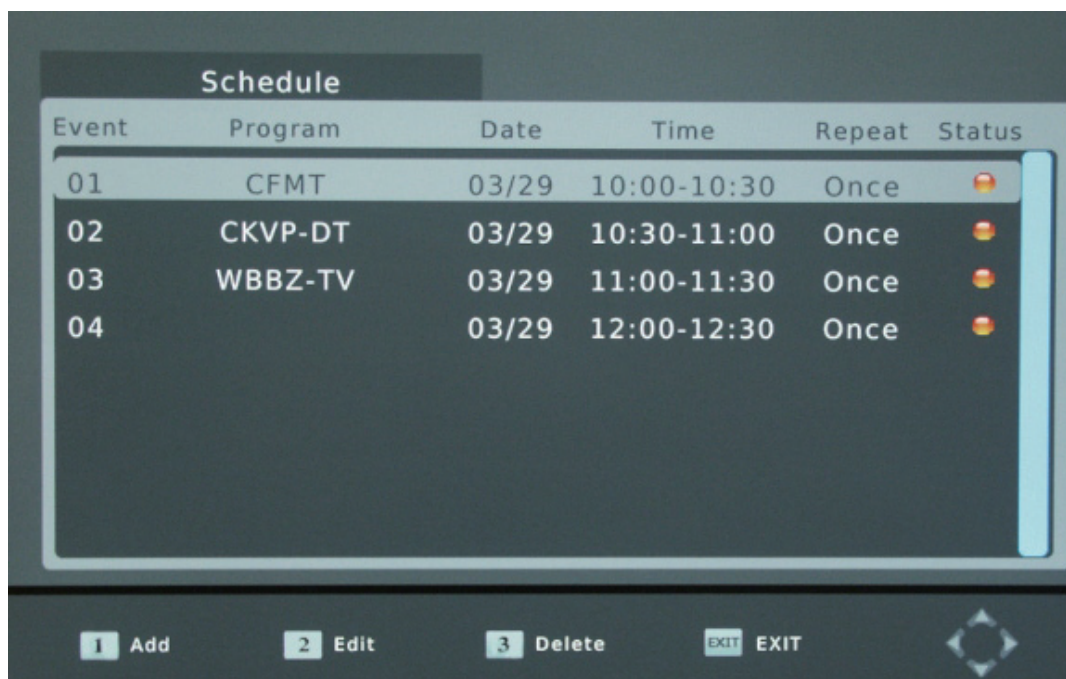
Schedule

| Event | Program | Date | Time | Repeat | Status |
|---|---|---|---|---|---|
| 01 | CFMT | 03/29 | 10:00-10:30 | Once | |
| 02 | CKVP-DT | 03/29 | 10:30-11:00 | Once | |
| 03 | WBBZ-TV | 03/29 | 11:00-11:30 | Once | |
| 04 | | 03/29 | 12:00-12:30 | Once | |

1 Add 2 Edit 3 Delete EXIT EXIT